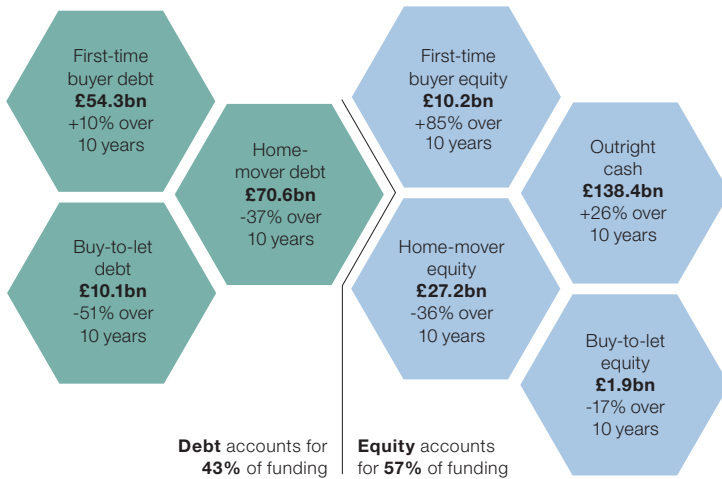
First-time buyer debt
**£54.3bn**
+10% over 10 years

Buy-to-let debt
**£10.1bn**
-51% over 10 years

Home-mover debt
**£70.6bn**
-37% over 10 years

First-time buyer equity
**£10.2bn**
+85% over 10 years

Home-mover equity
**£27.2bn**
-36% over 10 years

Outright cash
**£138.4bn**
+26% over 10 years

Buy-to-let equity
**£1.9bn**
-17% over 10 years

**Debt** accounts for **43%** of funding

**Equity** accounts for **57%** of funding